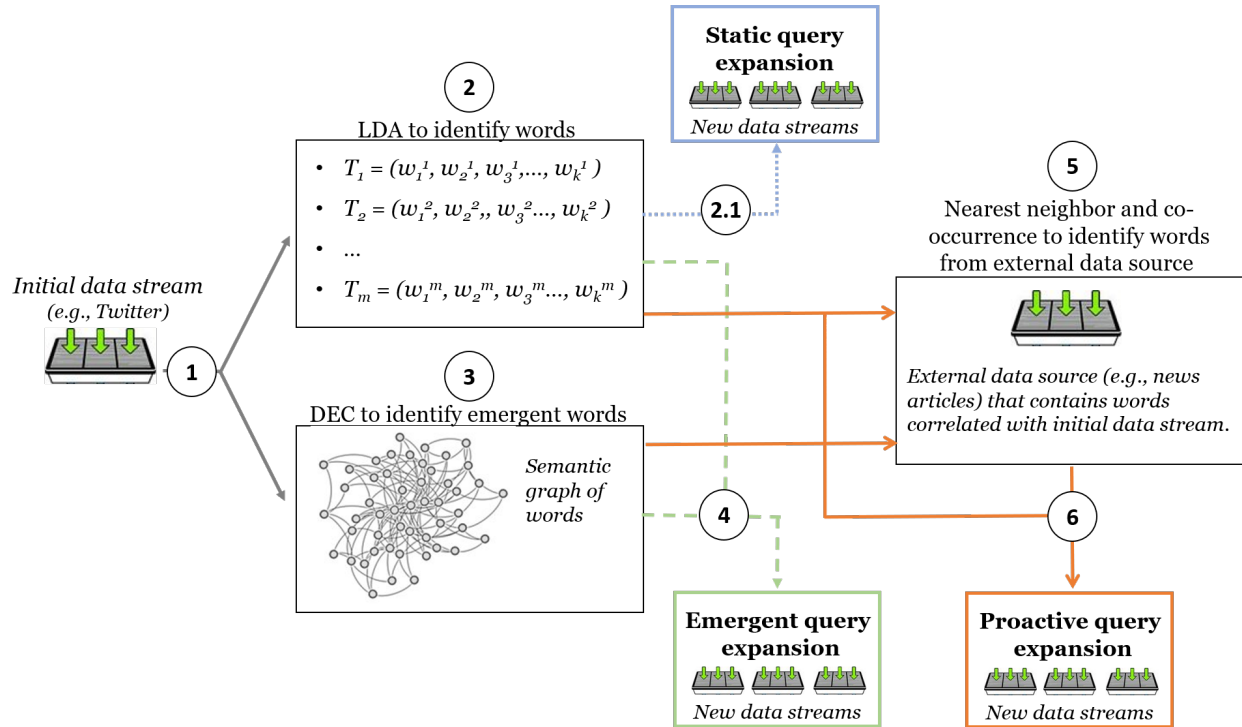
Initial data stream
(e.g., Twitter)

1

2

LDA to identify words

• $T_1 = (w_1^1, w_2^1, w_3^1,..., w_k^1)$
• $T_2 = (w_1^2, w_2^2,, w_3^2..., w_k^2)$
• ...
• $T_m = (w_1^m, w_2^m, w_3^m..., w_k^m)$

2.1

Static query expansion

New data streams

3

DEC to identify emergent words

Semantic graph of words

4

Emergent query expansion

New data streams

5

Nearest neighbor and co-occurrence to identify words from external data source

External data source (e.g., news articles) that contains words correlated with initial data stream.

6

Proactive query expansion

New data streams